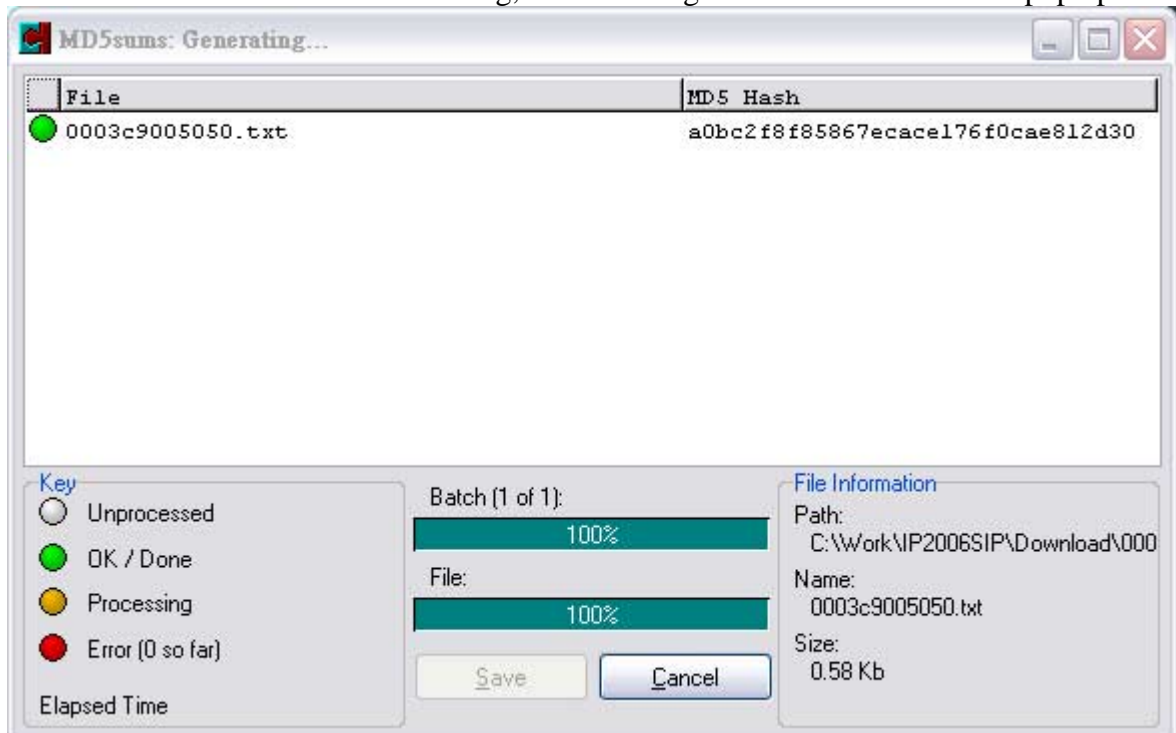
MD5sums: Generating...

| File | MD5 Hash |
|---|---|
| 0003c9005050.txt | a0bc2f8f85867ecace176f0cae812d30 |

Key
Unprocessed
OK / Done
Processing
Error (0 so far)
Elapsed Time

Batch (1 of 1):
100%
File:
100%
Save
Cancel

File Information
Path:
C:\Work\IP2006SIP\Download\000
Name:
0003c9005050.txt
Size:
0.58 Kb